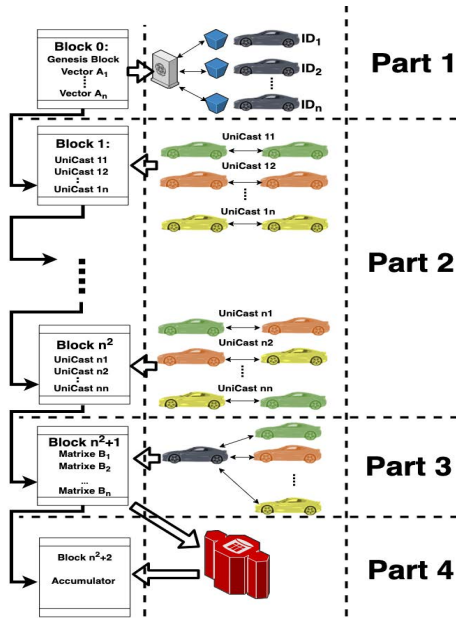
Block 0:
Genesis Block
Vector $A_1$
⋮
Vector $A_n$

$ID_1$
$ID_2$
⋮
$ID_n$

Part 1

Block 1:
UniCast 11
UniCast 12
⋮
UniCast 1n

UniCast 11
UniCast 12
⋮
UniCast 1n

Part 2

Block $n^2$
UniCast n1
UniCast n2
⋮
UniCast nn

UniCast n1
UniCast n2
⋮
UniCast nn

Block $n^2$+1
Matrixe $B_1$
Matrixe $B_2$
...
Matrixe $B_n$

Part 3

Block $n^2$+2
Accumulator

Part 4